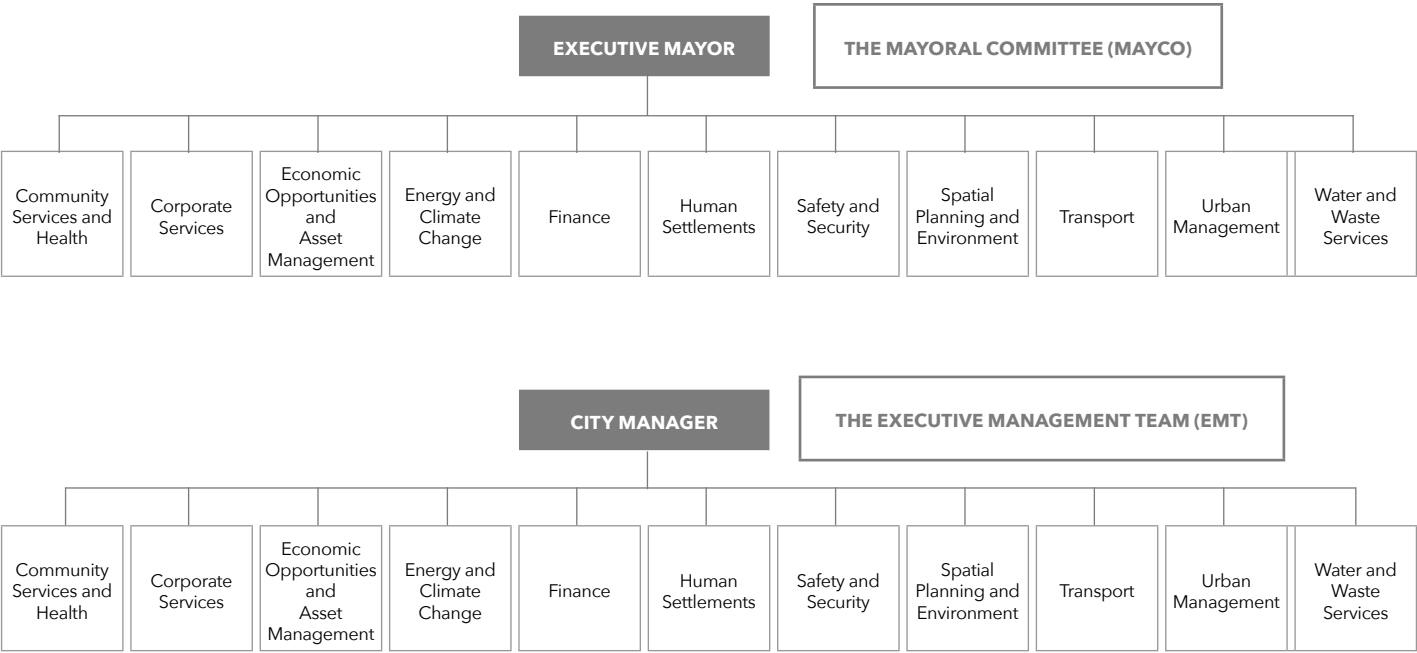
EXECUTIVE MAYOR

THE MAYORAL COMMITTEE (MAYCO)

Community Services and Health

Corporate Services

Economic Opportunities and Asset Management

Energy and Climate Change

Finance

Human Settlements

Safety and Security

Spatial Planning and Environment

Transport

Urban Management

Water and Waste Services

CITY MANAGER

THE EXECUTIVE MANAGEMENT TEAM (EMT)

Community Services and Health

Corporate Services

Economic Opportunities and Asset Management

Energy and Climate Change

Finance

Human Settlements

Safety and Security

Spatial Planning and Environment

Transport

Urban Management

Water and Waste Services